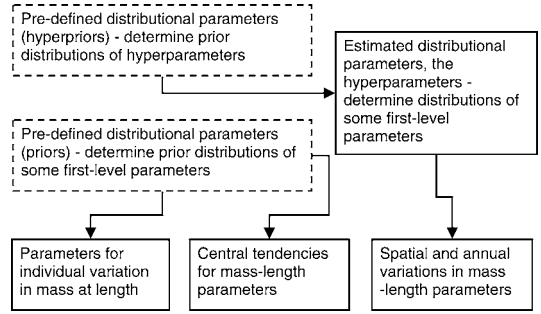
Pre-defined distributional parameters (hyperpriors) - determine prior distributions of hyperparameters

Estimated distributional parameters, the hyperparameters - determine distributions of some first-level parameters

Pre-defined distributional parameters (priors) - determine prior distributions of some first-level parameters

Parameters for individual variation in mass at length

Central tendencies for mass-length parameters

Spatial and annual variations in mass -length parameters